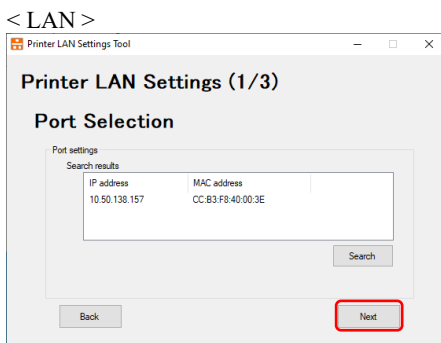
< LAN >

Printer LAN Settings Tool

Printer LAN Settings (1/3)

Port Selection

Port settings

Search results

| IP address | MAC address |
|---|---|
| 10.50.138.157 | CC:B3:F8:40:00:3E |

Search

Back

Next